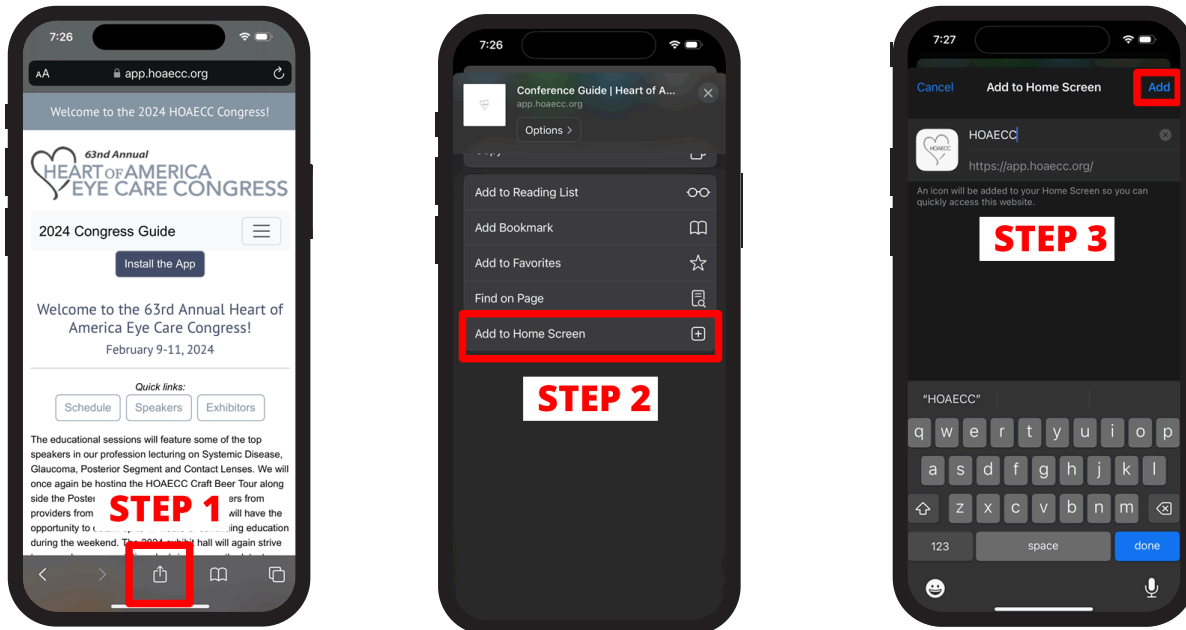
7:26

AA app.hoaecc.org

Welcome to the 2024 HOAECC Congress!

63nd Annual
HEART OF AMERICA
EYE CARE CONGRESS

2024 Congress Guide

Install the App

Welcome to the 63rd Annual Heart of America Eye Care Congress!
February 9-11, 2024

Quick links:
Schedule Speakers Exhibitors

The educational sessions will feature some of the top speakers in our profession lecturing on Systemic Disease, Glaucoma, Posterior Segment and Contact Lenses. We will once again be hosting the HOAECC Craft Beer Tour along side the Poster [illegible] ers from providers from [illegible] will have the opportunity to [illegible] ing education during the weekend. The 2024 exhibit hall will again strive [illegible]

STEP 1

7:26

Conference Guide | Heart of A...
app.hoaecc.org
Options >

Add to Reading List
Add Bookmark
Add to Favorites
Find on Page
Add to Home Screen

STEP 2

7:27

Cancel Add to Home Screen Add

HOAECC
https://app.hoaecc.org/

An icon will be added to your Home Screen so you can quickly access this website.

STEP 3

"HOAECC"

q w e r t y u i o p
a s d f g h j k l
z x c v b n m
123 space done